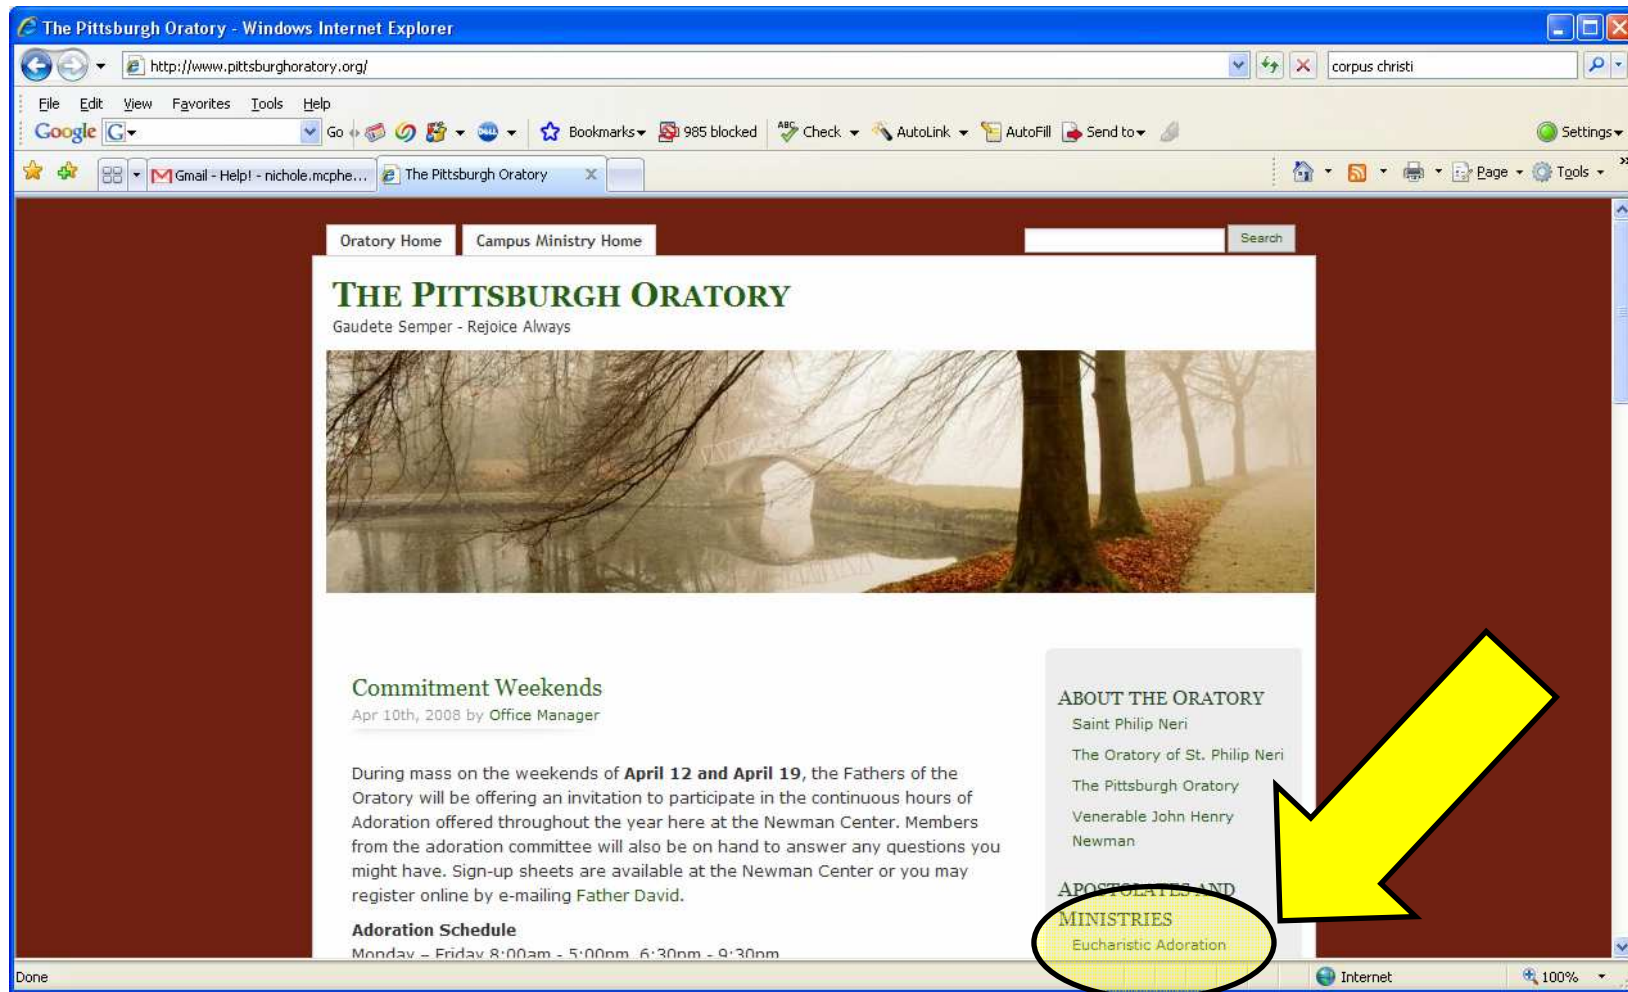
The Pittsburgh Oratory - Windows Internet Explorer

http://www.pittsburghoratory.org/

corpus christi

File Edit View Favorites Tools Help

Google G Go Bookmarks 985 blocked Check AutoLink AutoFill Send to Settings

Gmail - Help! - nichole.mcphe... The Pittsburgh Oratory

Page Tools

Oratory Home Campus Ministry Home

Search

THE PITTSBURGH ORATORY

Gaudete Semper - Rejoice Always

Commitment Weekends

Apr 10th, 2008 by Office Manager

During mass on the weekends of **April 12 and April 19**, the Fathers of the Oratory will be offering an invitation to participate in the continuous hours of Adoration offered throughout the year here at the Newman Center. Members from the adoration committee will also be on hand to answer any questions you might have. Sign-up sheets are available at the Newman Center or you may register online by e-mailing Father David.

**Adoration Schedule**

Monday – Friday 8:00am - 5:00pm, 6:30pm - 9:30pm

ABOUT THE ORATORY

Saint Philip Neri

The Oratory of St. Philip Neri

The Pittsburgh Oratory

Venerable John Henry Newman

APOSTOLATES AND MINISTRIES

Eucharistic Adoration

Done

Internet

100%